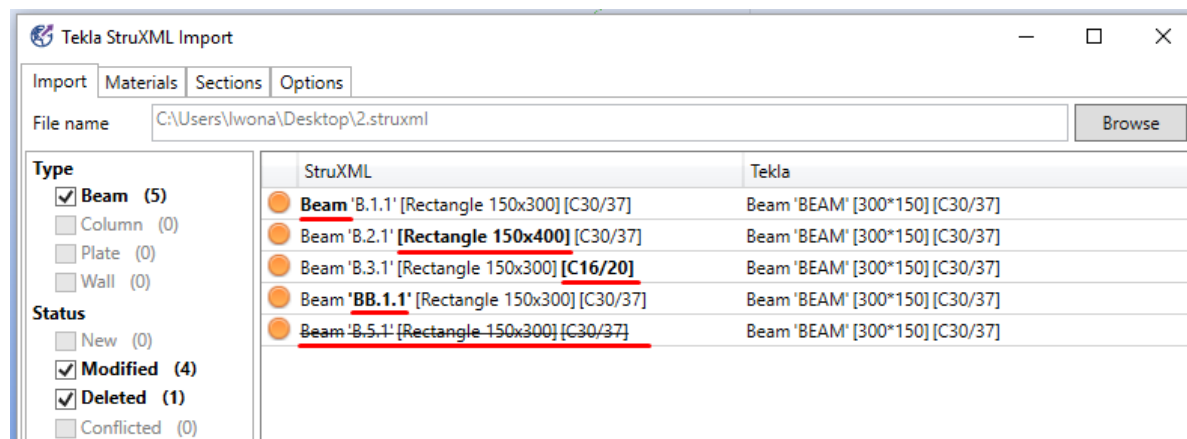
Tekla StruXML Import

Import | Materials | Sections | Options

File name C:\Users\Iwona\Desktop\2.struxml Browse

Type
Beam (5)
Column (0)
Plate (0)
Wall (0)
Status
New (0)
Modified (4)
Deleted (1)
Conflicted (0)

| StruXML | Tekla |
|---|---|
| Beam 'B.1.1' [Rectangle 150x300] [C30/37] | Beam 'BEAM' [300*150] [C30/37] |
| Beam 'B.2.1' [Rectangle 150x400] [C30/37] | Beam 'BEAM' [300*150] [C30/37] |
| Beam 'B.3.1' [Rectangle 150x300] [C16/20] | Beam 'BEAM' [300*150] [C30/37] |
| Beam 'BB.1.1' [Rectangle 150x300] [C30/37] | Beam 'BEAM' [300*150] [C30/37] |
| ~~Beam 'B.5.1' [Rectangle 150x300] [C30/37]~~ | Beam 'BEAM' [300*150] [C30/37] |